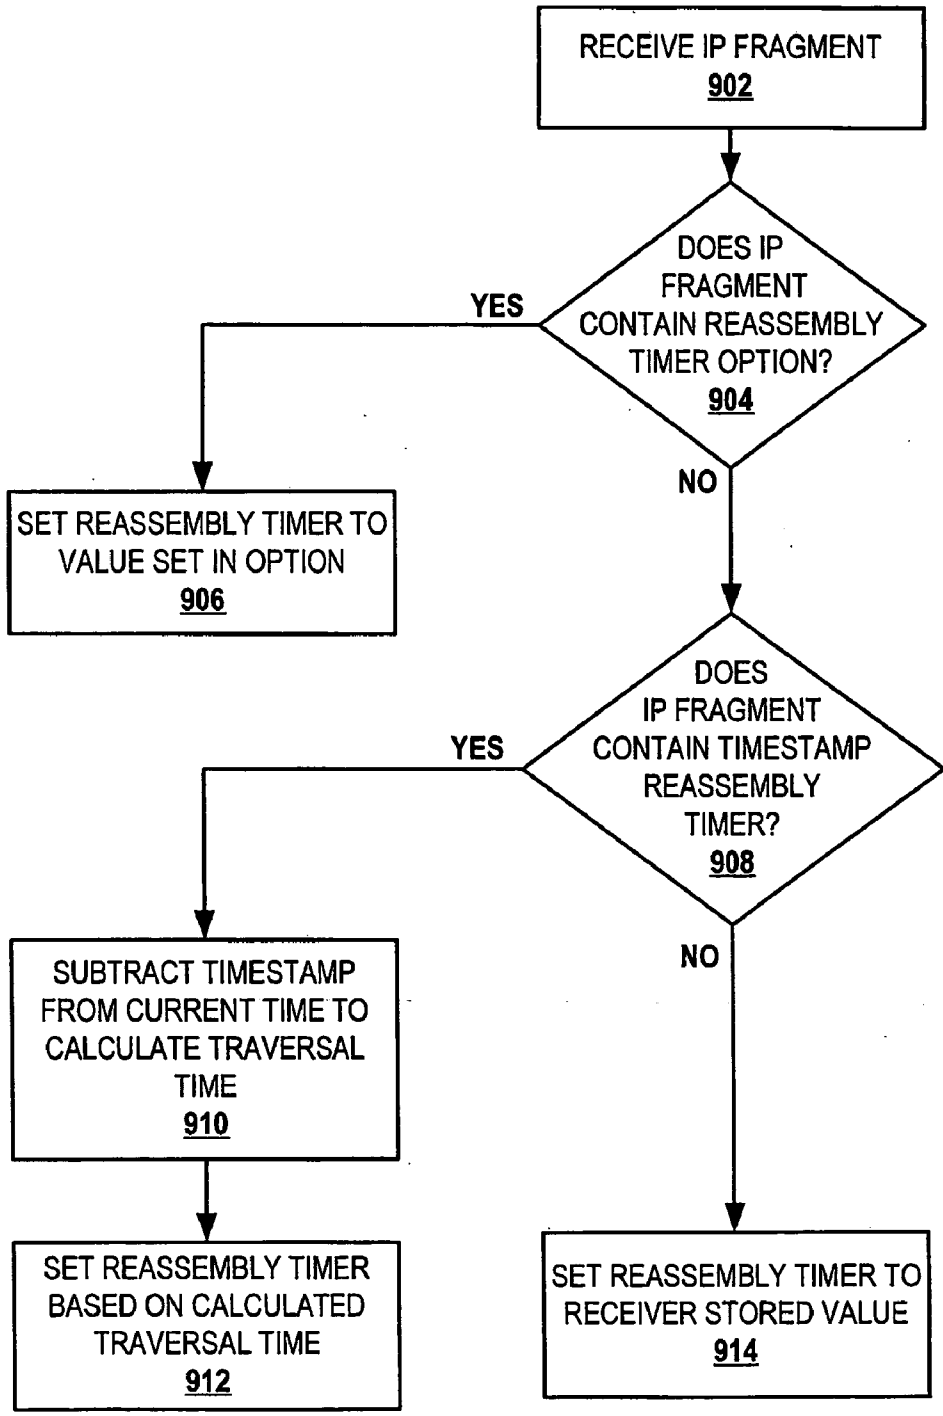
RECEIVE IP FRAGMENT
902

DOES IP FRAGMENT CONTAIN REASSEMBLY TIMER OPTION?
904

YES

SET REASSEMBLY TIMER TO VALUE SET IN OPTION
906

NO

DOES IP FRAGMENT CONTAIN TIMESTAMP REASSEMBLY TIMER?
908

YES

SUBTRACT TIMESTAMP FROM CURRENT TIME TO CALCULATE TRAVERSAL TIME
910

SET REASSEMBLY TIMER BASED ON CALCULATED TRAVERSAL TIME
912

NO

SET REASSEMBLY TIMER TO RECEIVER STORED VALUE
914